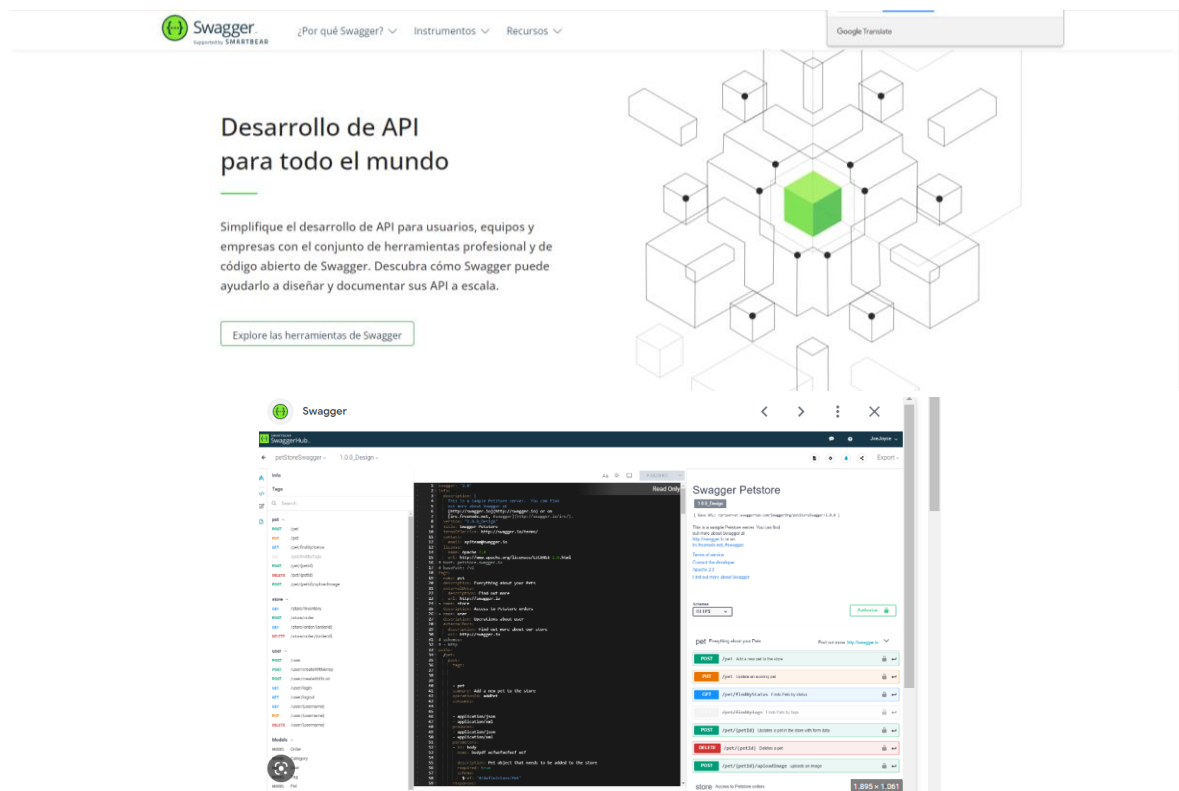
Swagger
Supported by SMARTBEAR

¿Por qué Swagger?
Instrumentos
Recursos

Google Translate

Desarrollo de API para todo el mundo

Simplifique el desarrollo de API para usuarios, equipos y empresas con el conjunto de herramientas profesional y de código abierto de Swagger. Descubra cómo Swagger puede ayudarlo a diseñar y documentar sus API a escala.

Explore las herramientas de Swagger

Swagger

SwaggerHub

petStoreSwagger
1.0.0_Design
Export

Info
Tags

pet
POST /pet
PUT /pet
GET /pet/findByStatus
POST /pet/{petId}
DELETE /pet/{petId}
POST /pet/{petId}/uploadImage

store
GET /store/inventory
POST /store/order
GET /store/order/{orderId}
DELETE /store/order/{orderId}

user
POST /user
POST /user/createWithArray
POST /user/createWithList
GET /user/login
GET /user/logout
GET /user/{username}
PUT /user/{username}
DELETE /user/{username}

Models
Order
Category
Pet

Read Only

Swagger Petstore
1.0.0_Design

This is a sample Petstore server. You can find out more about Swagger at

Terms of service
Contact the developer
Apache 2.0
Find out more about Swagger

Schemes
Authorize

pet Everything about your Pets
POST /pet Add a new pet to the store
PUT /pet Update an existing pet
GET /pet/findByStatus Finds Pets by status
/pet/findByTags Finds Pets by tags
POST /pet/{petId} Updates a pet in the store with form data
DELETE /pet/{petId} Deletes a pet
POST /pet/{petId}/uploadImage uploads an image

store Access to Petstore orders

1.895 × 1.061